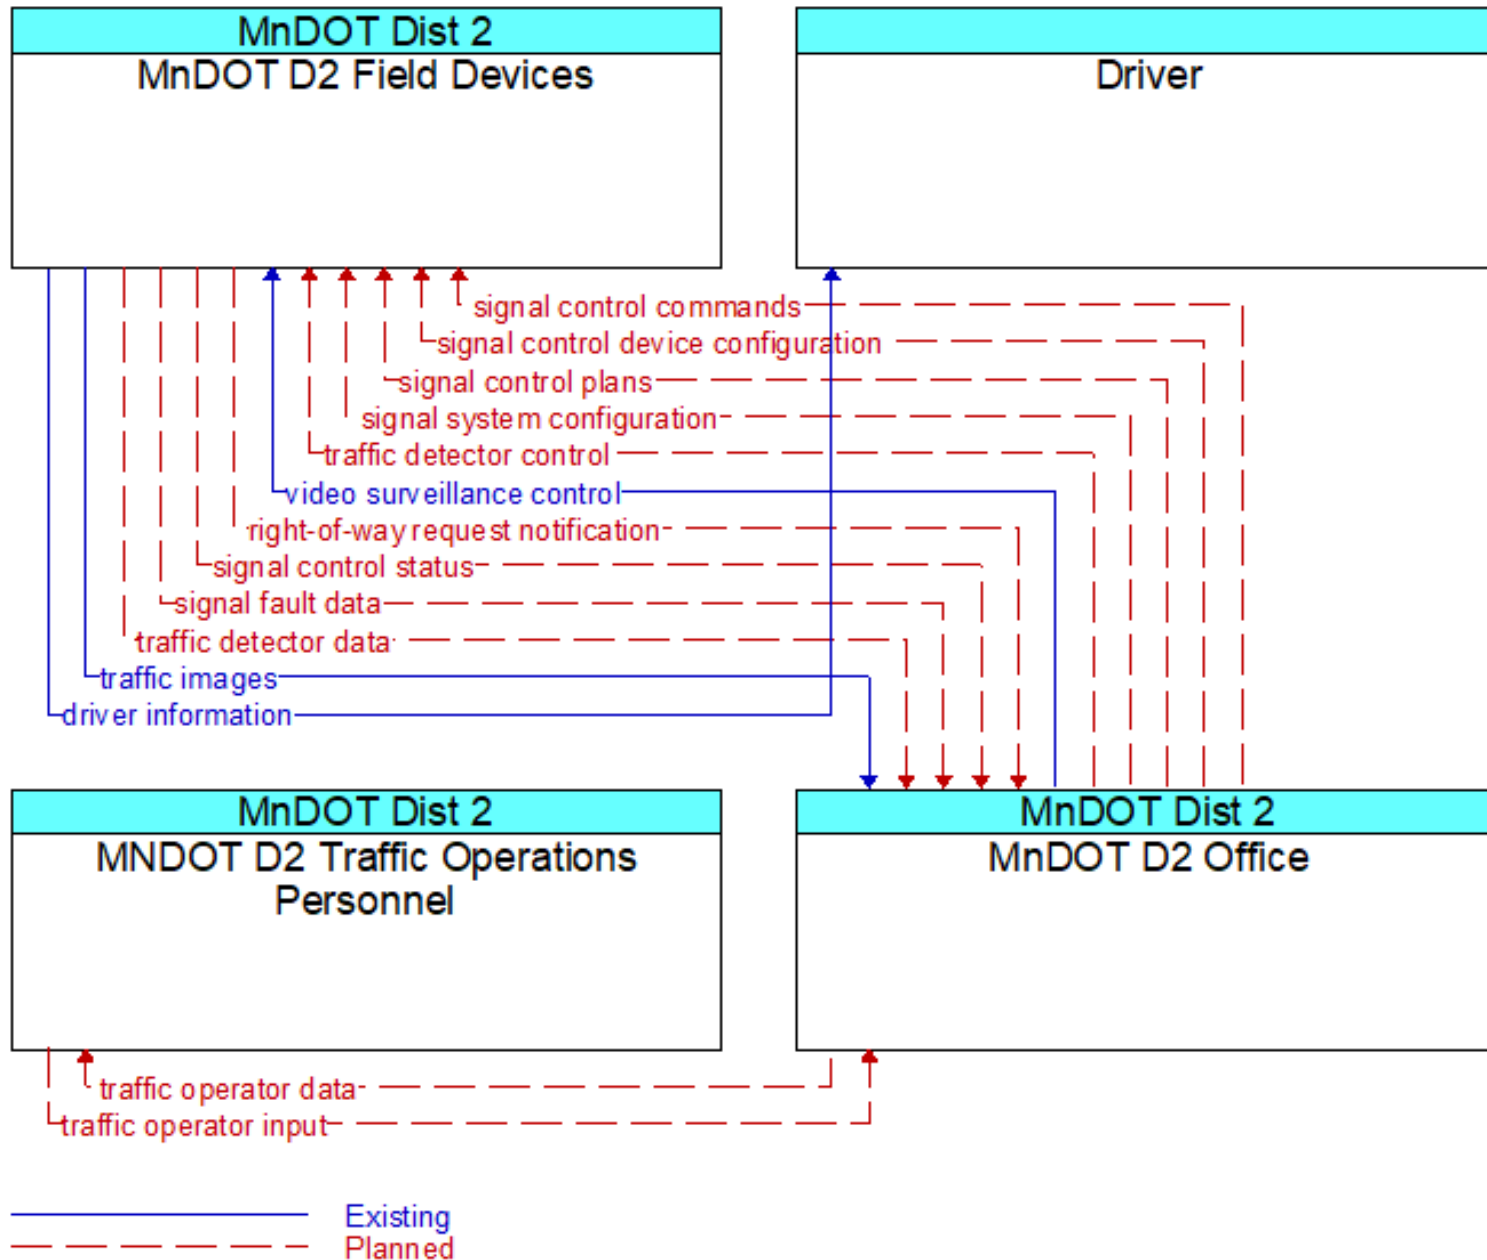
MnDOT Dist 2
MnDOT D2 Field Devices

Driver

signal control commands
signal control device configuration
signal control plans
signal system configuration
traffic detector control
video surveillance control
right-of-way request notification
signal control status
signal fault data
traffic detector data
traffic images
driver information

MnDOT Dist 2
MNDOT D2 Traffic Operations Personnel

MnDOT Dist 2
MnDOT D2 Office

traffic operator data
traffic operator input

Existing
Planned